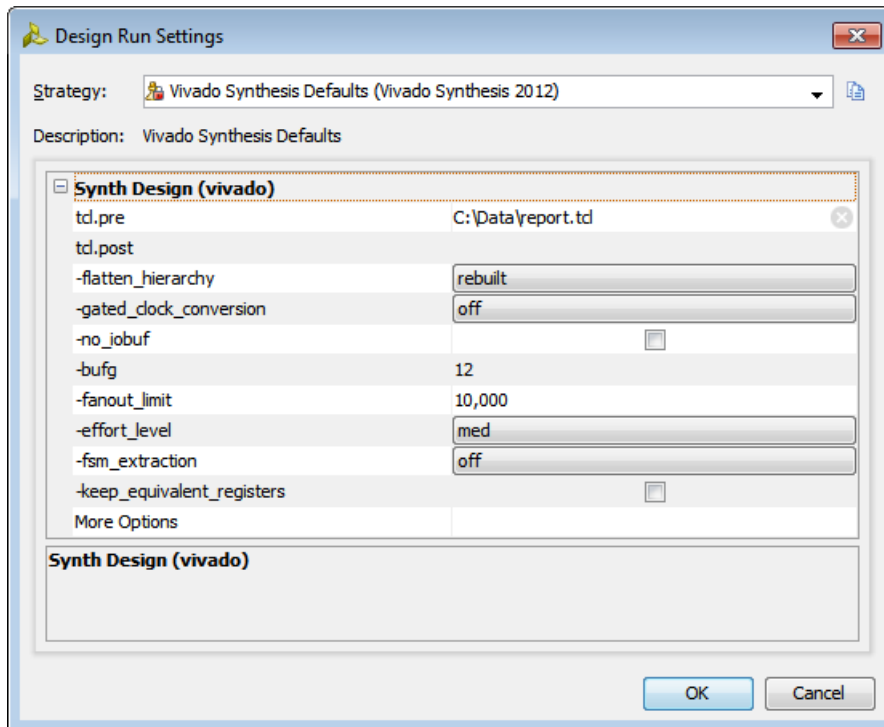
Design Run Settings

Strategy: Vivado Synthesis Defaults (Vivado Synthesis 2012)

Description: Vivado Synthesis Defaults

| Synth Design (vivado) | |
|---|---|
| tcl.pre | C:\Data\report.tcl |
| tcl.post | |
| -flatten_hierarchy | rebuilt |
| -gated_clock_conversion | off |
| -no_iobuf | |
| -bufg | 12 |
| -fanout_limit | 10,000 |
| -effort_level | med |
| -fsm_extraction | off |
| -keep_equivalent_registers | |
| More Options | |

Synth Design (vivado)

OK Cancel